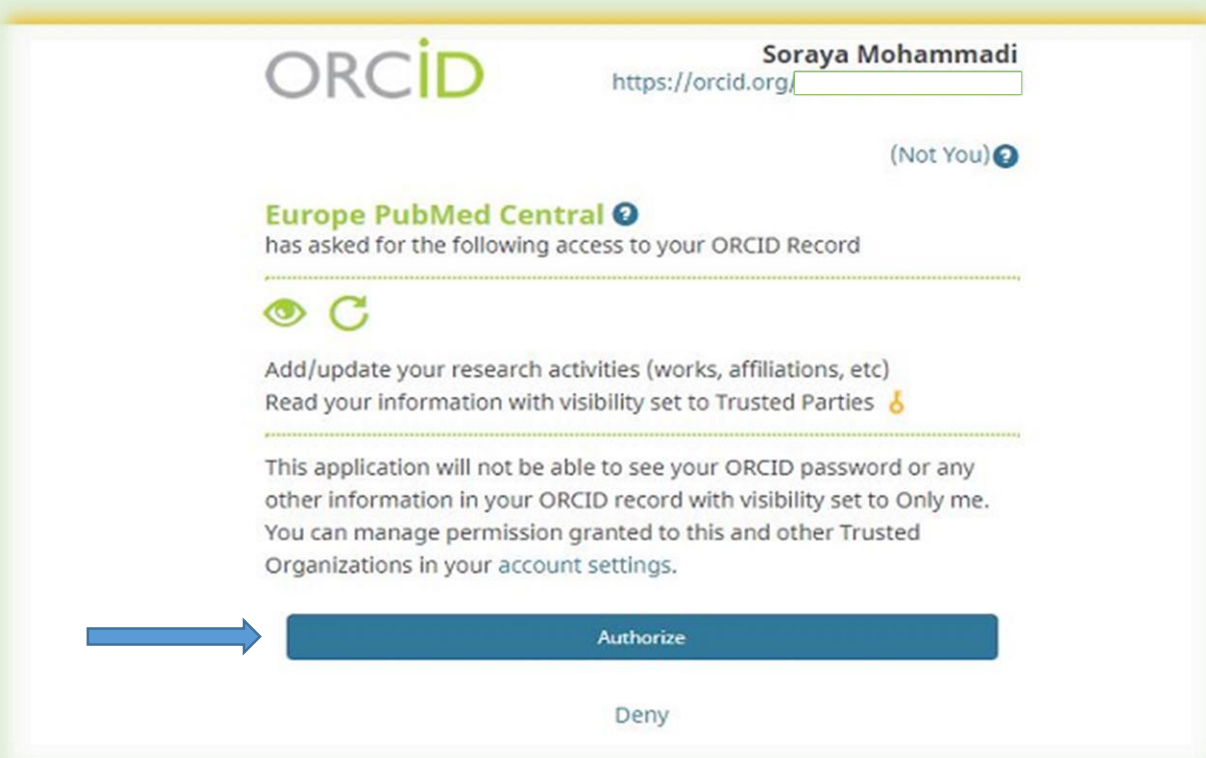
ORCID

Soraya Mohammadi
https://orcid.org/

(Not You)

Europe PubMed Central
has asked for the following access to your ORCID Record

Add/update your research activities (works, affiliations, etc)
Read your information with visibility set to Trusted Parties

This application will not be able to see your ORCID password or any other information in your ORCID record with visibility set to Only me. You can manage permission granted to this and other Trusted Organizations in your account settings.

Authorize

Deny